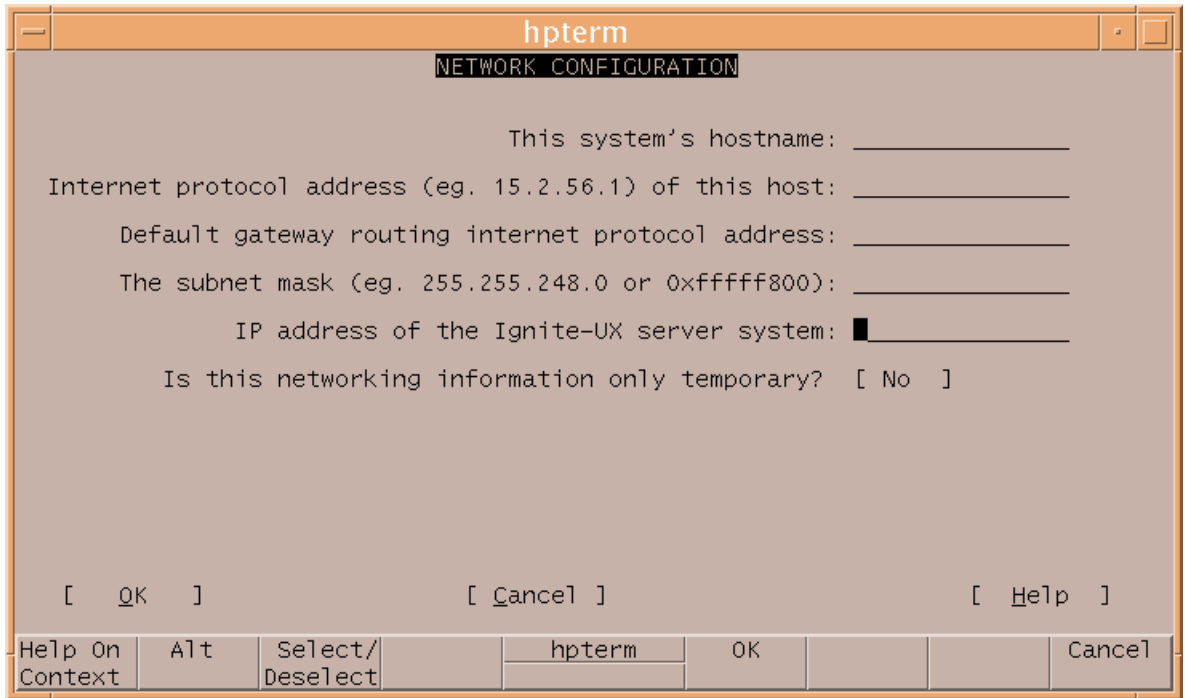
hpterm

NETWORK CONFIGURATION

This system's hostname: ______________

Internet protocol address (eg. 15.2.56.1) of this host: ______________

Default gateway routing internet protocol address: ______________

The subnet mask (eg. 255.255.248.0 or 0xfffff800): ______________

IP address of the Ignite-UX server system: ______________

Is this networking information only temporary? [ No ]

[ OK ] [ Cancel ] [ Help ]

Help On Context | Alt | Select/Deselect | hpterm | OK | Cancel